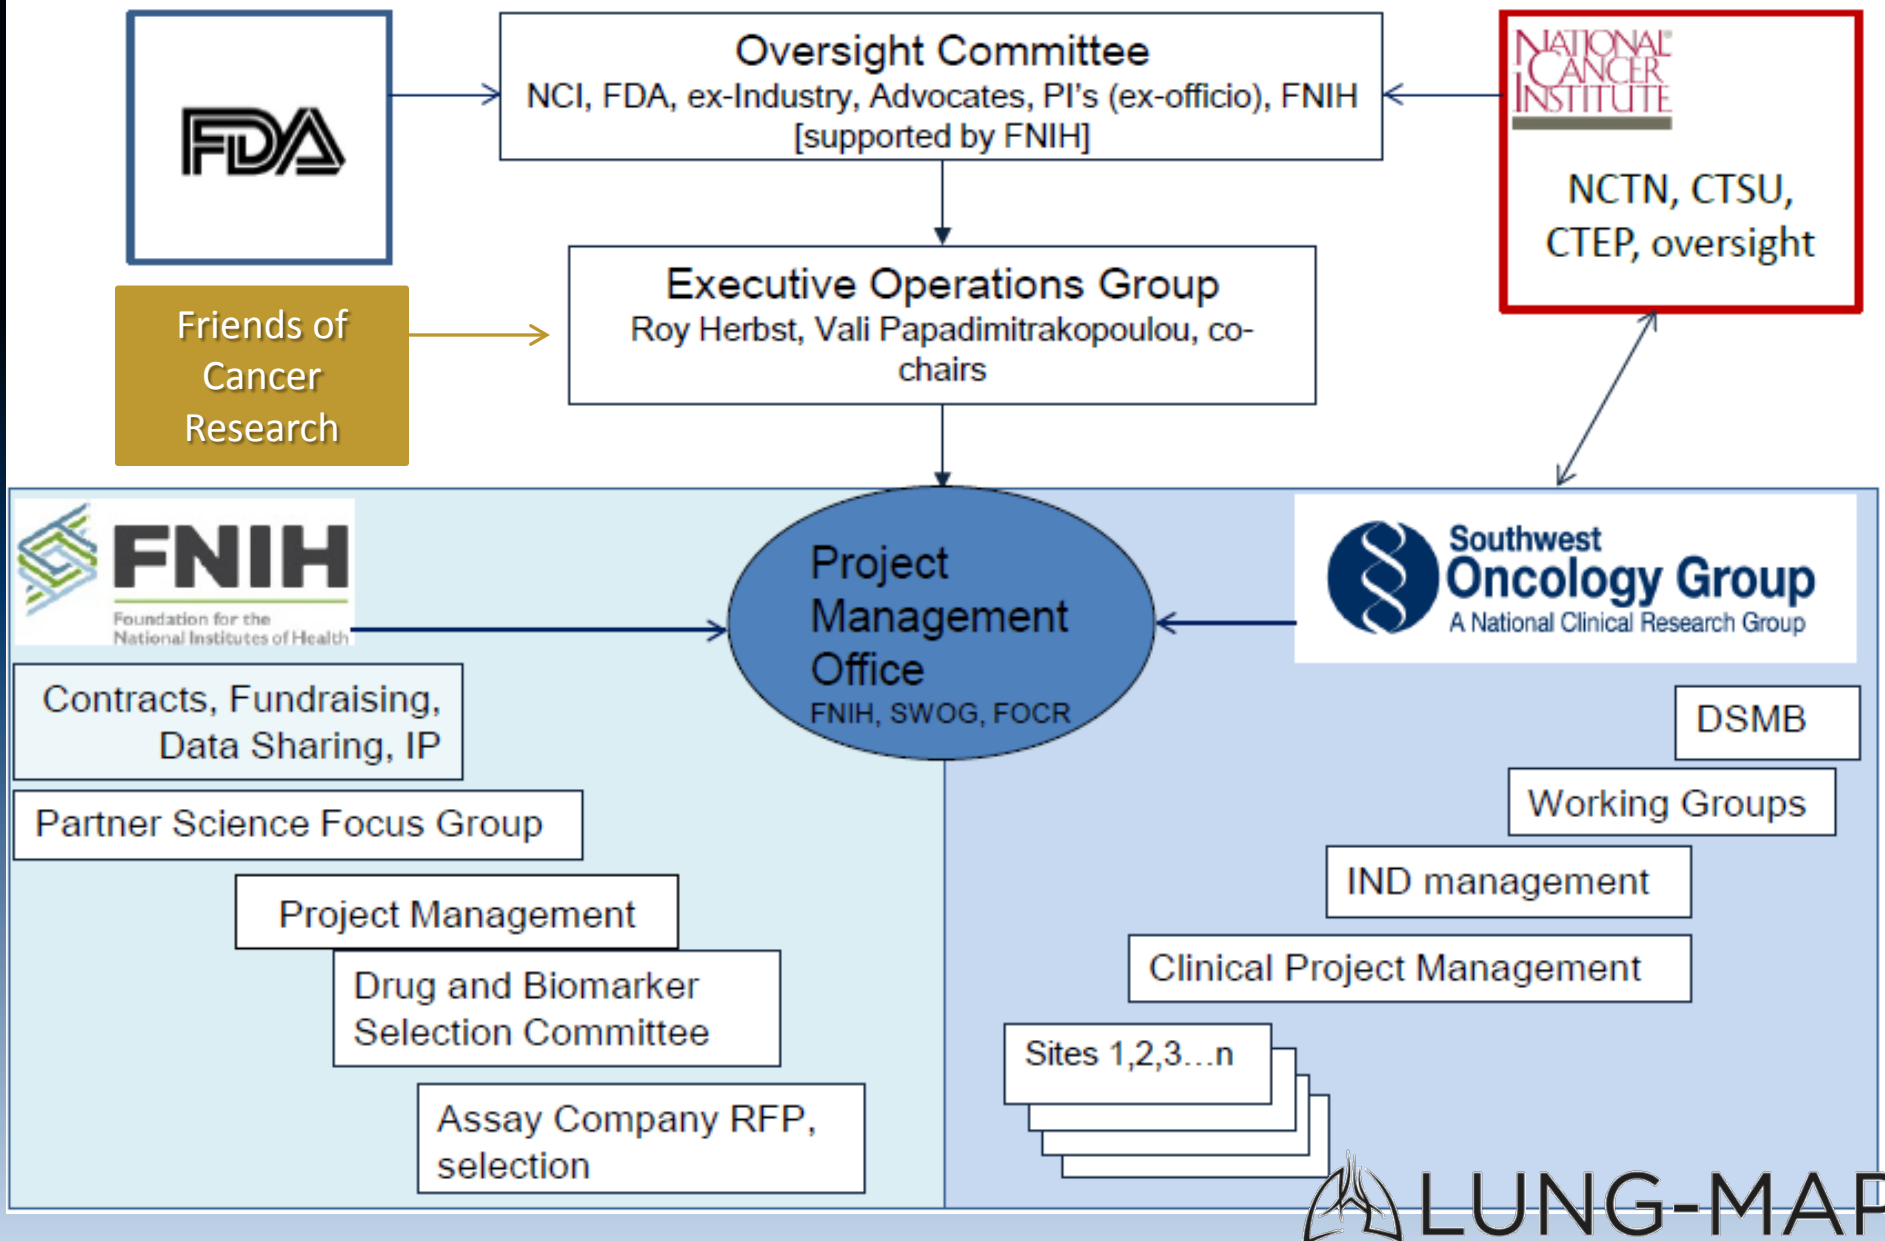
FDA

Oversight Committee
NCI, FDA, ex-Industry, Advocates, PI's (ex-officio), FNIH
[supported by FNIH]

NATIONAL CANCER INSTITUTE

NCTN, CTSU, CTEP, oversight

Friends of Cancer Research

Executive Operations Group
Roy Herbst, Vali Papadimitrakopoulou, co-chairs

FNIH
Foundation for the National Institutes of Health

Project Management Office
FNIH, SWOG, FOCR

Southwest Oncology Group
A National Clinical Research Group

Contracts, Fundraising, Data Sharing, IP

Partner Science Focus Group

Project Management

Drug and Biomarker Selection Committee

Assay Company RFP, selection

DSMB

Working Groups

IND management

Clinical Project Management

Sites 1,2,3…n

LUNG-MAP